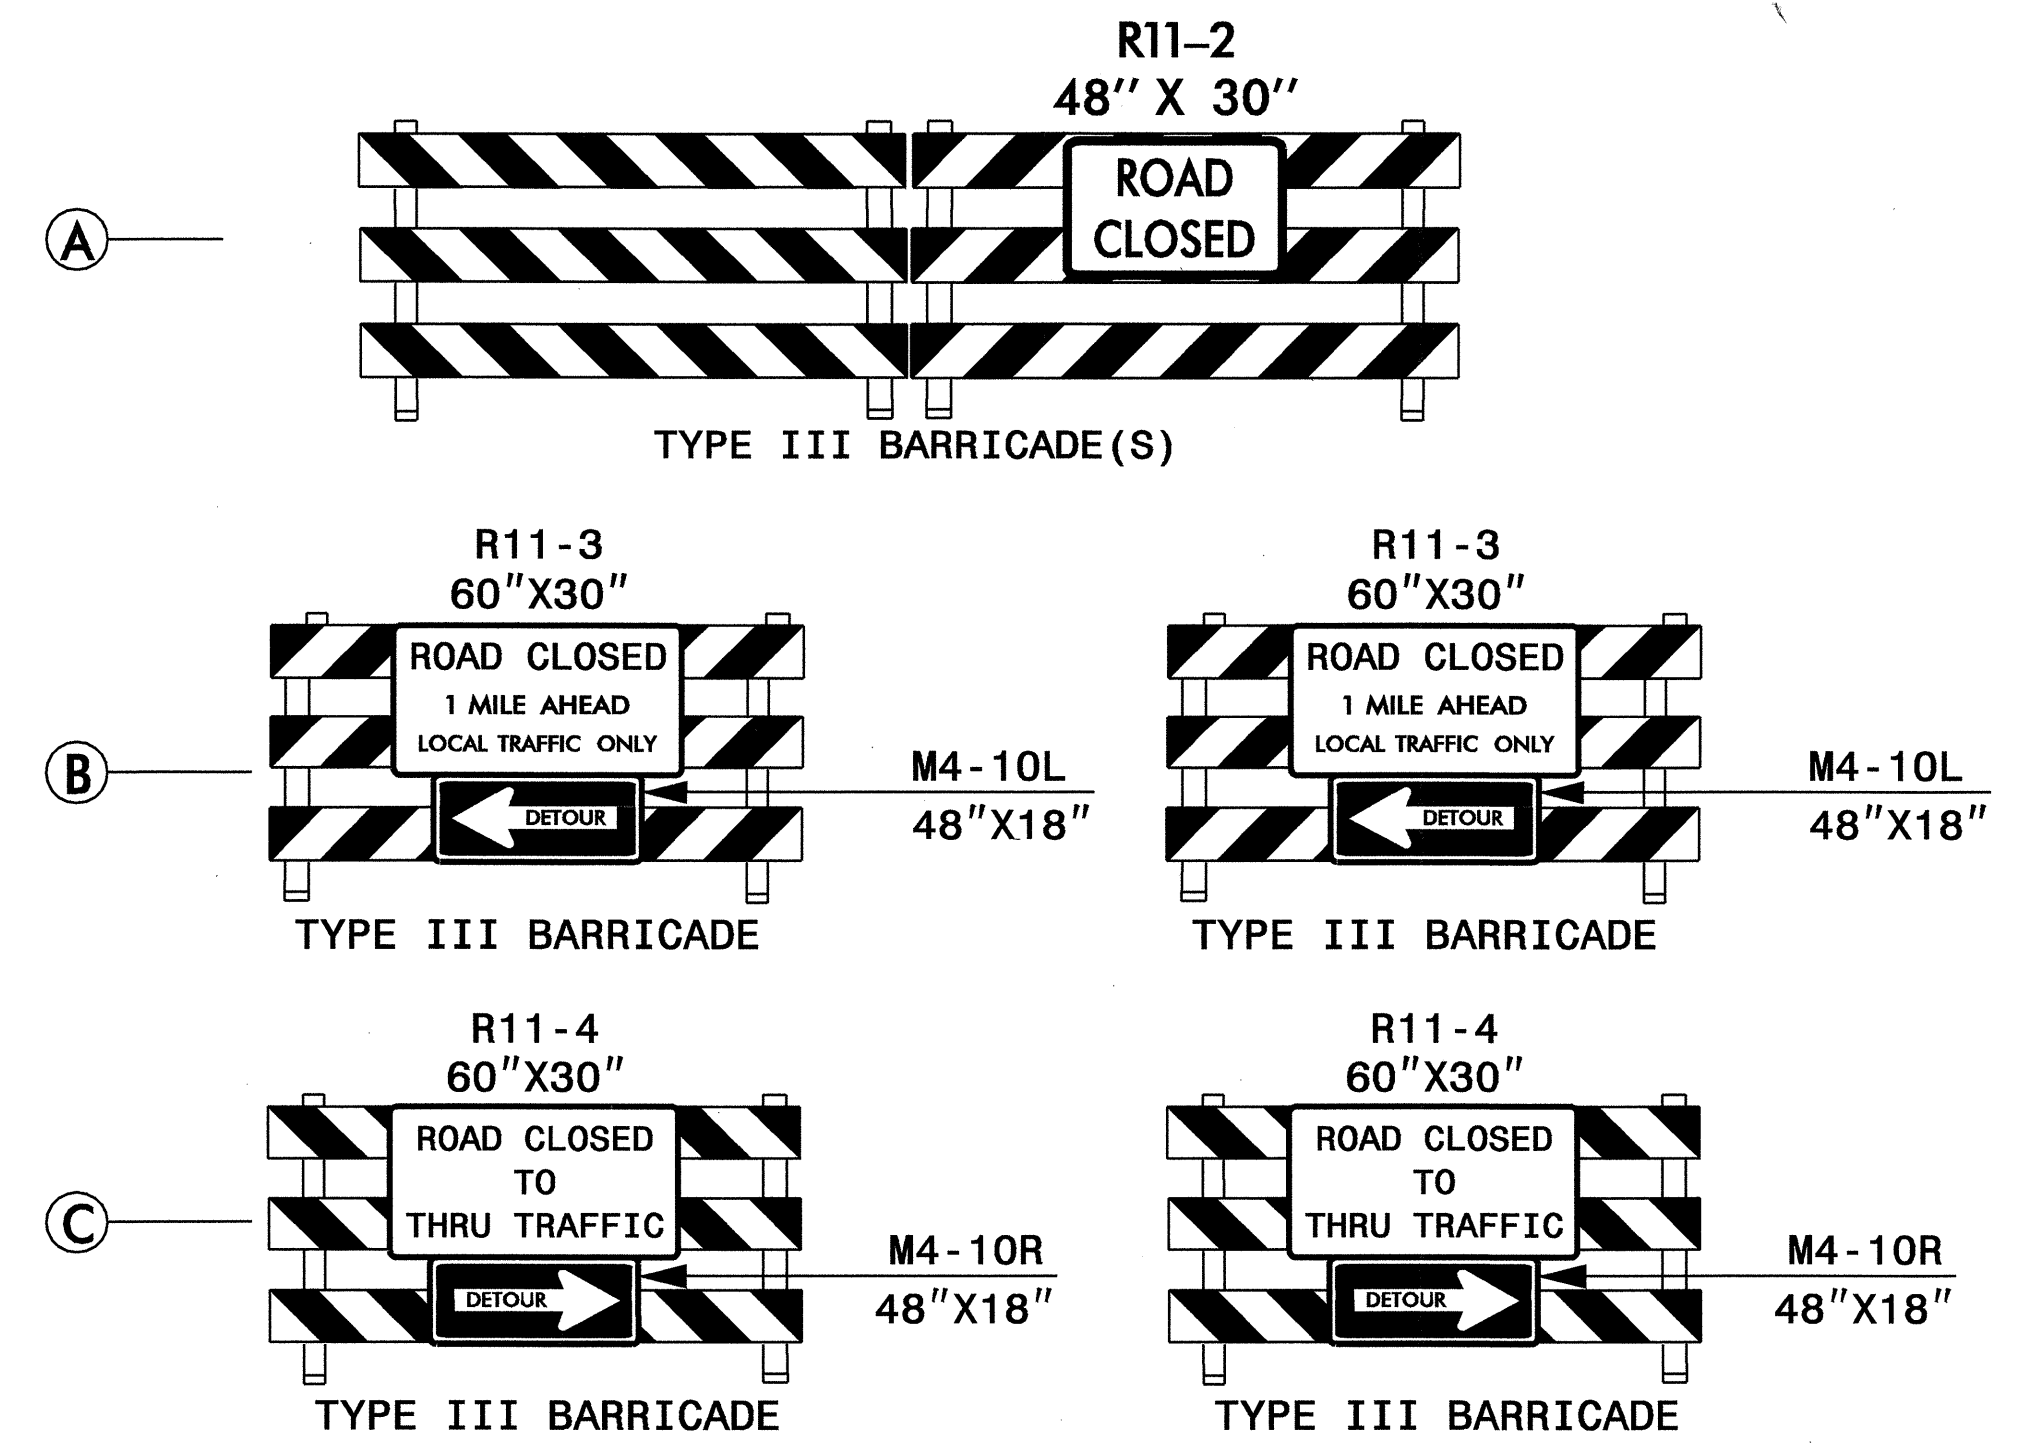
R11–2
48″ X 30″

ROAD CLOSED

A

TYPE III BARRICADE(S)

R11-3
60″X30″

ROAD CLOSED
1 MILE AHEAD
LOCAL TRAFFIC ONLY

DETOUR

M4-10L
48″X18″

TYPE III BARRICADE

R11-3
60″X30″

ROAD CLOSED
1 MILE AHEAD
LOCAL TRAFFIC ONLY

DETOUR

M4-10L
48″X18″

TYPE III BARRICADE

B

R11-4
60″X30″

ROAD CLOSED
TO
THRU TRAFFIC

DETOUR

M4-10R
48″X18″

TYPE III BARRICADE

R11-4
60″X30″

ROAD CLOSED
TO
THRU TRAFFIC

DETOUR

M4-10R
48″X18″

TYPE III BARRICADE

C